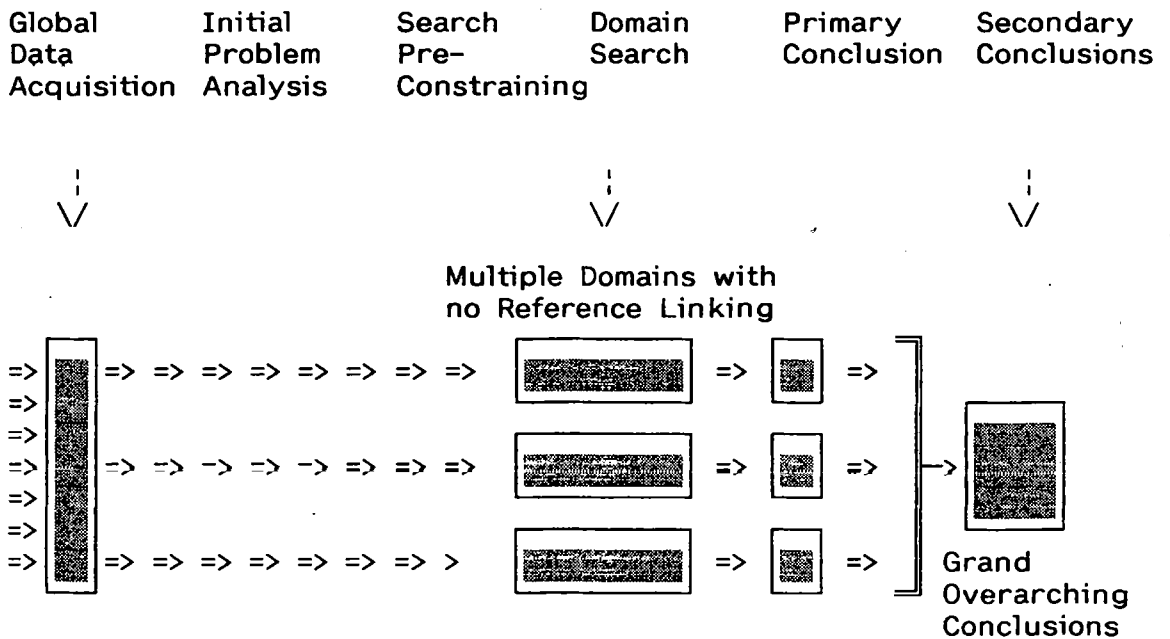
Global Data Acquisition

Initial Problem Analysis

Search Pre-Constraining

Domain Search

Primary Conclusion

Secondary Conclusions

Multiple Domains with no Reference Linking

Grand Overarching Conclusions